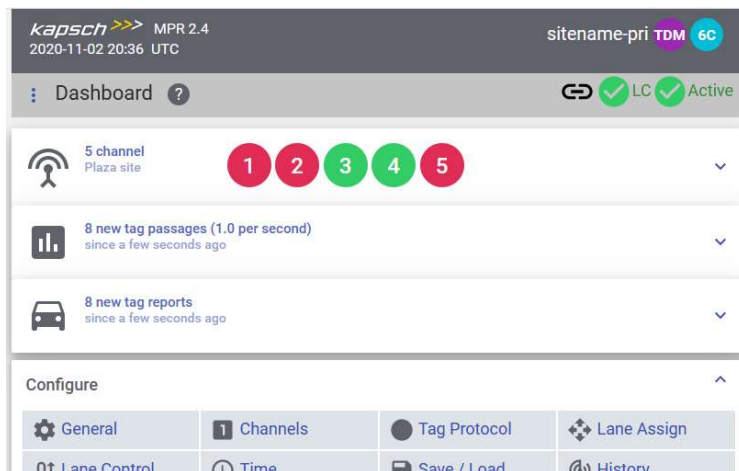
kapsch >>> MPR 2.4
2020-11-02 20:36 UTC

sitename-pri TDM 6C

Dashboard ?

LC Active

5 channel
Plaza site

1 2 3 4 5

8 new tag passages (1.0 per second)
since a few seconds ago

8 new tag reports
since a few seconds ago

Configure

General
1 Channels
Tag Protocol
Lane Assign
Lane Control
Time
Save / Load
History